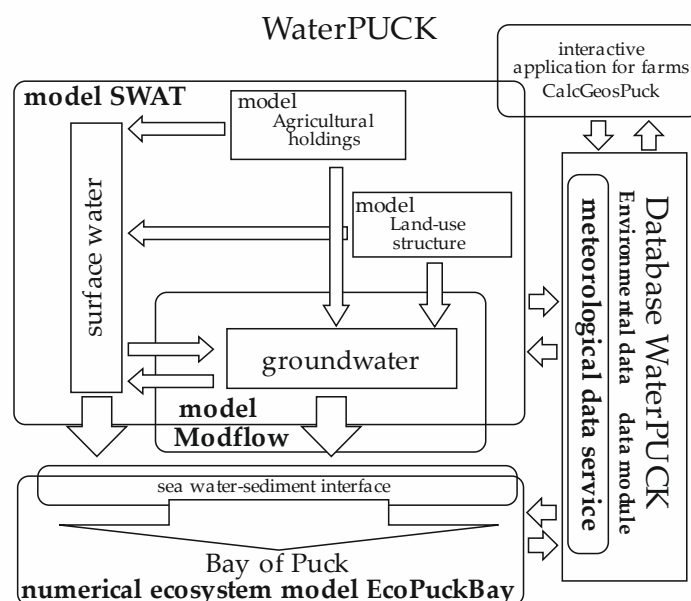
WaterPUCK

interactive application for farms CalcGeosPuck

model SWAT

model Agricultural holdings

surface water

model Land-use structure

groundwater

model Modflow

Database WaterPUCK

Environmental data data module

meteorological data service

sea water-sediment interface

Bay of Puck

numerical ecosystem model EcoPuckBay